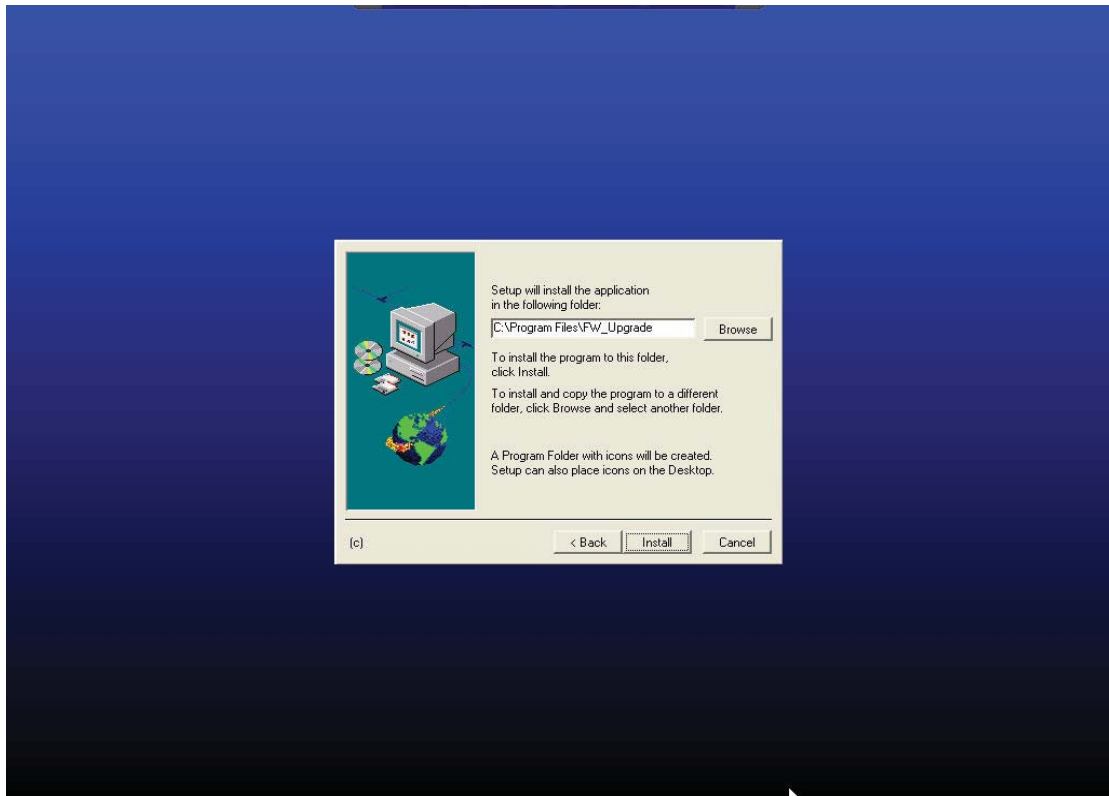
Setup will install the application in the following folder:

C:\Program Files\FW_Upgrade

Browse

To install the program to this folder, click Install.

To install and copy the program to a different folder, click Browse and select another folder.

A Program Folder with icons will be created. Setup can also place icons on the Desktop.

(c)

< Back

Install

Cancel